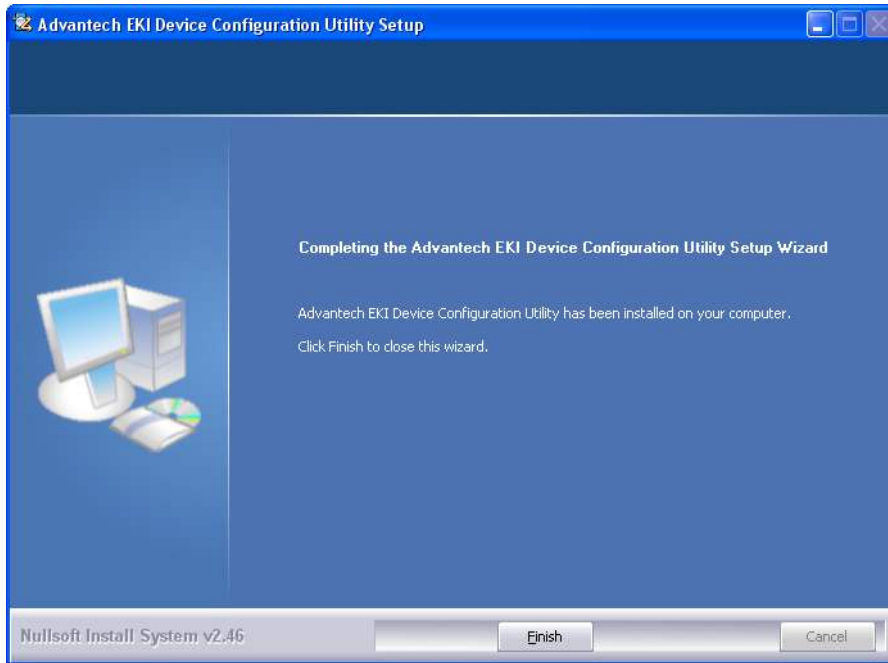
Advantech EKI Device Configuration Utility Setup

Completing the Advantech EKI Device Configuration Utility Setup Wizard

Advantech EKI Device Configuration Utility has been installed on your computer.

Click Finish to close this wizard.

Nullsoft Install System v2.46

Finish

Cancel